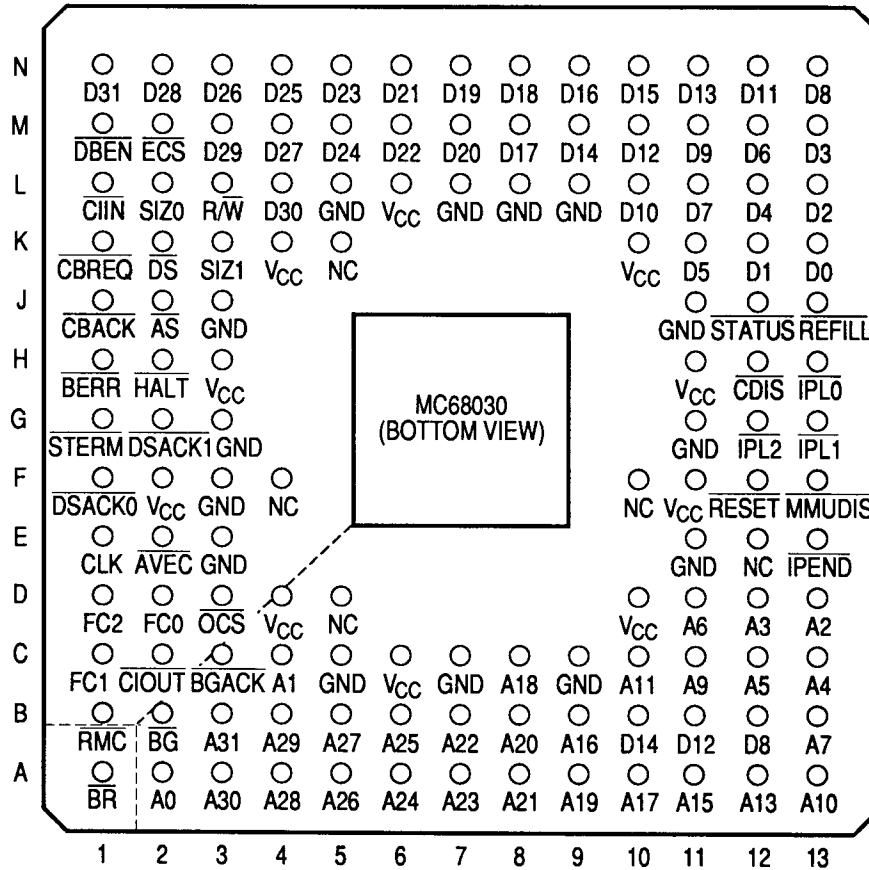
N D31 D28 D26 D25 D23 D21 D19 D18 D16 D15 D13 D11 D8

M $\overline{DBEN}$ $\overline{ECS}$ D29 D27 D24 D22 D20 D17 D14 D12 D9 D6 D3

L $\overline{CIIN}$ SIZ0 R/$\overline{W}$ D30 GND $V_{CC}$ GND GND GND D10 D7 D4 D2

K $\overline{CBREQ}$ $\overline{DS}$ SIZ1 $V_{CC}$ NC $V_{CC}$ D5 D1 D0

J $\overline{CBACK}$ $\overline{AS}$ GND GND $\overline{STATUS}$ $\overline{REFILL}$

H $\overline{BERR}$ $\overline{HALT}$ $V_{CC}$ $V_{CC}$ $\overline{CDIS}$ $\overline{IPL0}$

MC68030
(BOTTOM VIEW)

G $\overline{STERM}$ $\overline{DSACK1}$ GND GND $\overline{IPL2}$ $\overline{IPL1}$

F $\overline{DSACK0}$ $V_{CC}$ GND NC NC $V_{CC}$ $\overline{RESET}$ $\overline{MMUDIS}$

E CLK $\overline{AVEC}$ GND GND NC $\overline{IPEND}$

D FC2 FC0 $\overline{OCS}$ $V_{CC}$ NC $V_{CC}$ A6 A3 A2

C FC1 $\overline{CIOUT}$ $\overline{BGACK}$ A1 GND $V_{CC}$ GND A18 GND A11 A9 A5 A4

B $\overline{RMC}$ $\overline{BG}$ A31 A29 A27 A25 A22 A20 A16 D14 D12 D8 A7

A $\overline{BR}$ A0 A30 A28 A26 A24 A23 A21 A19 A17 A15 A13 A10

1 2 3 4 5 6 7 8 9 10 11 12 13